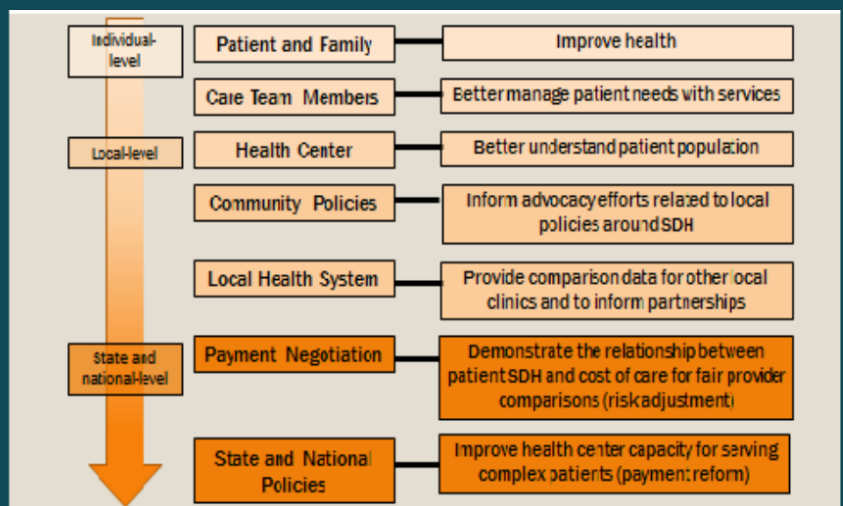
Individual-level

Patient and Family

Improve health

Care Team Members

Better manage patient needs with services

Local-level

Health Center

Better understand patient population

Community Policies

Inform advocacy efforts related to local policies around SDH

Local Health System

Provide comparison data for other local clinics and to inform partnerships

State and national-level

Payment Negotiation

Demonstrate the relationship between patient SDH and cost of care for fair provider comparisons (risk adjustment)

State and National Policies

Improve health center capacity for serving complex patients (payment reform)